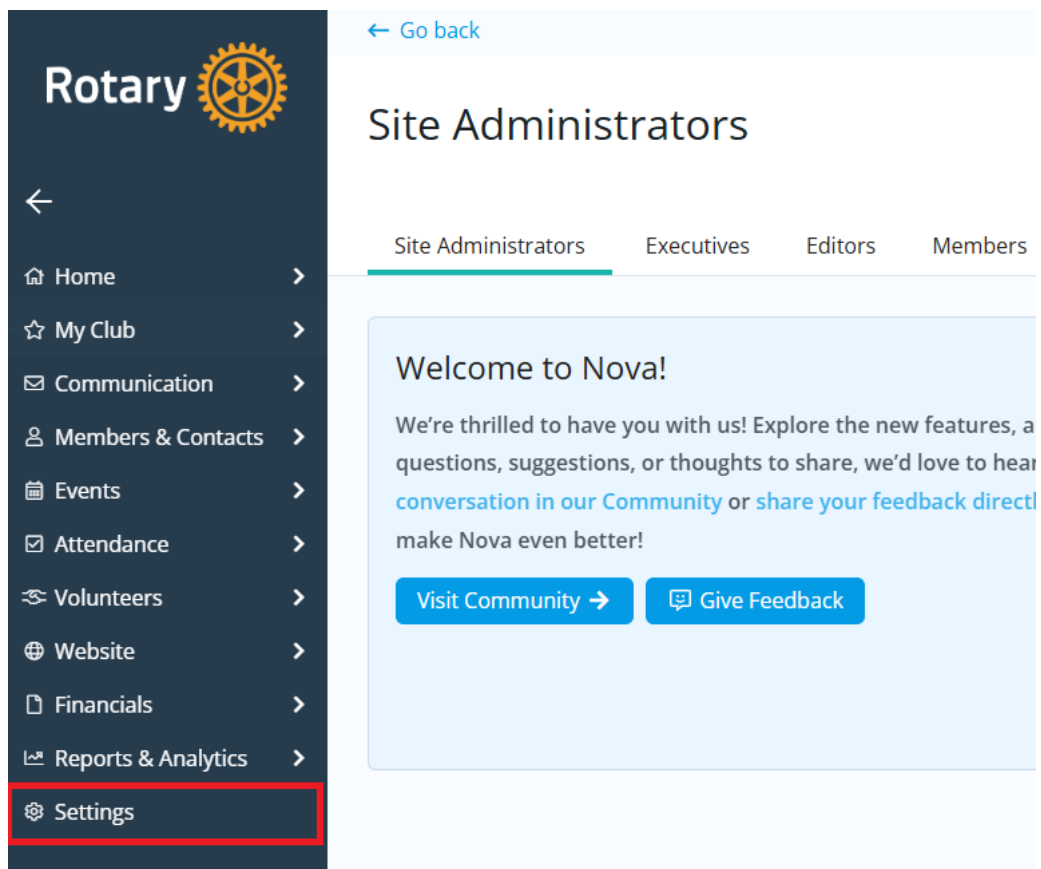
Rotary

Home
My Club
Communication
Members & Contacts
Events
Attendance
Volunteers
Website
Financials
Reports & Analytics
Settings

Go back

Site Administrators

Site Administrators
Executives
Editors
Members

Welcome to Nova!

We're thrilled to have you with us! Explore the new features, a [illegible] questions, suggestions, or thoughts to share, we'd love to hea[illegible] conversation in our Community or share your feedback direct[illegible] make Nova even better!

Visit Community
Give Feedback